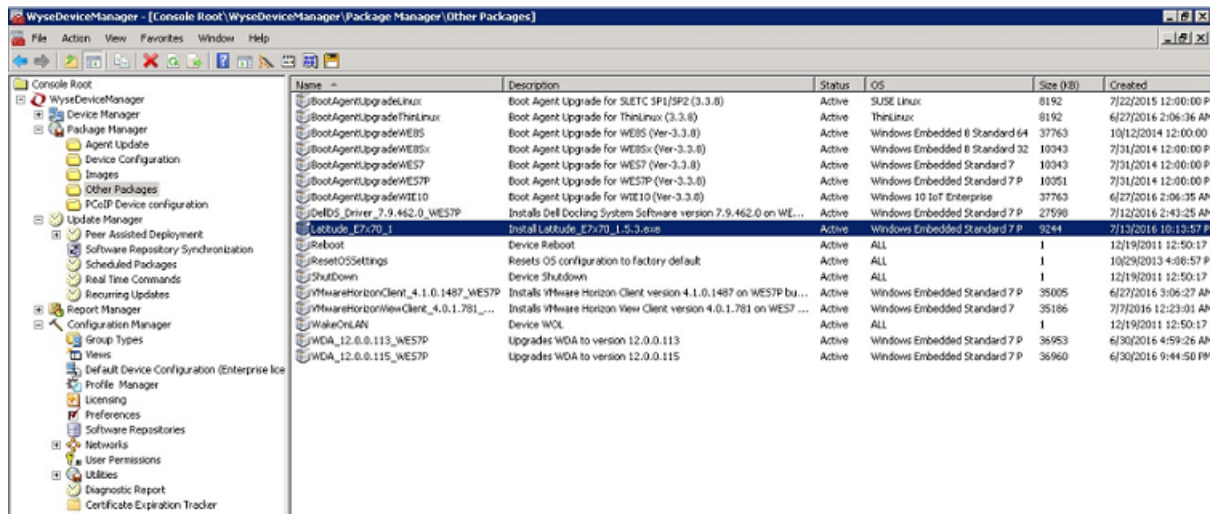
WyseDeviceManager - [Console Root\WyseDeviceManager\Package Manager\Other Packages]

File Action View Favorites Window Help

Console Root
WyseDeviceManager
Device Manager
Package Manager
Agent Update
Device Configuration
Images
Other Packages
PCoIP Device configuration
Update Manager
Peer Assisted Deployment
Software Repository Synchronization
Scheduled Packages
Real Time Commands
Recurring Updates
Report Manager
Configuration Manager
Group Types
Views
Default Device Configuration (Enterprise lice
Profile Manager
Licensing
Preferences
Software Repositories
Networks
User Permissions
Utilities
Diagnostic Report
Certificate Expiration Tracker

| Name | Description | Status | OS | Size (KB) | Created |
|---|---|---|---|---|---|
| BootAgentUpgradeLinux | Boot Agent Upgrade for SLETC SP1/SP2 (3.3.8) | Active | SUSE Linux | 8192 | 7/22/2015 12:00:00 P |
| BootAgentUpgradeThinLinux | Boot Agent Upgrade for ThinLinux (3.3.8) | Active | ThinLinux | 8192 | 6/27/2016 2:06:36 AM |
| BootAgentUpgradeWE8S | Boot Agent Upgrade for WE8S (Ver-3.3.8) | Active | Windows Embedded 8 Standard 64 | 37763 | 10/12/2014 12:00:00 |
| BootAgentUpgradeWE8Sx | Boot Agent Upgrade for WE8Sx (Ver-3.3.8) | Active | Windows Embedded 8 Standard 32 | 10343 | 7/31/2014 12:00:00 P |
| BootAgentUpgradeWES7 | Boot Agent Upgrade for WES7 (Ver-3.3.8) | Active | Windows Embedded Standard 7 | 10343 | 7/31/2014 12:00:00 P |
| BootAgentUpgradeWES7P | Boot Agent Upgrade for WES7P (Ver-3.3.8) | Active | Windows Embedded Standard 7 P | 10351 | 7/31/2014 12:00:00 P |
| BootAgentUpgradeWIE10 | Boot Agent Upgrade for WIE10 (Ver-3.3.8) | Active | Windows 10 IoT Enterprise | 37763 | 6/27/2016 2:06:35 AM |
| DellDS_Driver_7.9.462.0_WES7P | Installs Dell Docking System Software version 7.9.462.0 on WE... | Active | Windows Embedded Standard 7 P | 27598 | 7/12/2016 2:43:25 AM |
| Latitude_E7x70_1 | Install Latitude_E7x70_1.5.3.exe | Active | Windows Embedded Standard 7 P | 9244 | 7/13/2016 10:13:57 P |
| Reboot | Device Reboot | Active | ALL | 1 | 12/19/2011 12:50:17 |
| ResetOSSettings | Resets OS configuration to factory default | Active | ALL | 1 | 10/29/2013 4:08:57 P |
| ShutDown | Device Shutdown | Active | ALL | 1 | 12/19/2011 12:50:17 |
| VMwareHorizonClient_4.1.0.1487_WES7P | Installs VMware Horizon Client version 4.1.0.1487 on WES7P bu... | Active | Windows Embedded Standard 7 P | 35005 | 6/27/2016 3:06:27 AM |
| VMwareHorizonViewClient_4.0.1.781_... | Installs VMware Horizon View Client version 4.0.1.781 on WES7 ... | Active | Windows Embedded Standard 7 | 35186 | 7/7/2016 12:23:01 AM |
| WakeOnLAN | Device WOL | Active | ALL | 1 | 12/19/2011 12:50:17 |
| WDA_12.0.0.113_WES7P | Upgrades WDA to version 12.0.0.113 | Active | Windows Embedded Standard 7 P | 36953 | 6/30/2016 4:59:26 AM |
| WDA_12.0.0.115_WES7P | Upgrades WDA to version 12.0.0.115 | Active | Windows Embedded Standard 7 P | 36960 | 6/30/2016 9:44:50 PM |